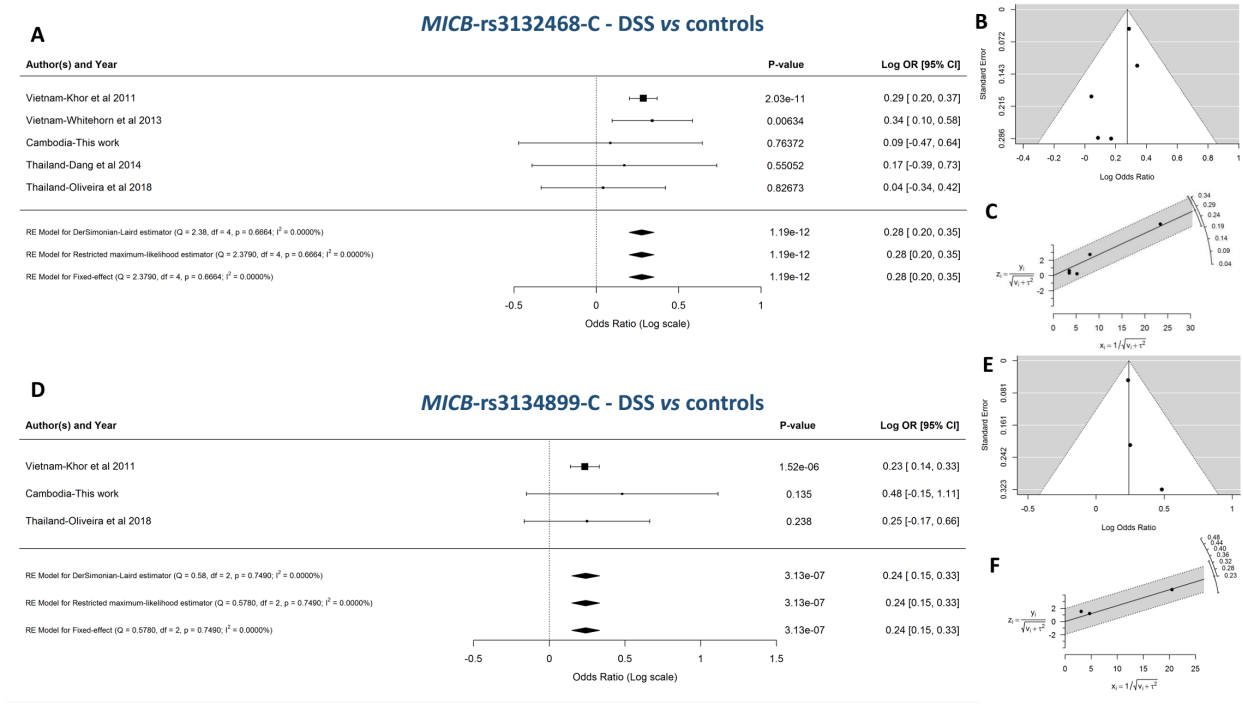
MICB-rs3132468-C - DSS vs controls

A

| Author(s) and Year | P-value | Log OR [95% CI] |
|---|---|---|
| Vietnam-Khor et al 2011 | 2.03e-11 | 0.29 [ 0.20, 0.37] |
| Vietnam-Whitehorn et al 2013 | 0.00634 | 0.34 [ 0.10, 0.58] |
| Cambodia-This work | 0.76372 | 0.09 [-0.47, 0.64] |
| Thailand-Dang et al 2014 | 0.55052 | 0.17 [-0.39, 0.73] |
| Thailand-Oliveira et al 2018 | 0.82673 | 0.04 [-0.34, 0.42] |
| RE Model for DerSimonian-Laird estimator (Q = 2.38, df = 4, p = 0.6664; $I^2$ = 0.0000%) | 1.19e-12 | 0.28 [ 0.20, 0.35] |
| RE Model for Restricted maximum-likelihood estimator (Q = 2.3790, df = 4, p = 0.6664; $I^2$ = 0.0000%) | 1.19e-12 | 0.28 [0.20, 0.35] |
| RE Model for Fixed-effect (Q = 2.3790, df = 4, p = 0.6664; $I^2$ = 0.0000%) | 1.19e-12 | 0.28 [0.20, 0.35] |

-0.5 0 0.5 1
Odds Ratio (Log scale)

B
Standard Error
0 0.072 0.143 0.215 0.286
-0.4 -0.2 0 0.2 0.4 0.6 0.8 1
Log Odds Ratio

C
0.34 0.29 0.24 0.19 0.14 0.09 0.04
2 0 -2
$z_i = \frac{y_i}{\sqrt{v_i + \tau^2}}$
0 5 10 15 20 25 30
$x_i = 1/\sqrt{v_i + \tau^2}$

D

MICB-rs3134899-C - DSS vs controls

| Author(s) and Year | P-value | Log OR [95% CI] |
|---|---|---|
| Vietnam-Khor et al 2011 | 1.52e-06 | 0.23 [ 0.14, 0.33] |
| Cambodia-This work | 0.135 | 0.48 [-0.15, 1.11] |
| Thailand-Oliveira et al 2018 | 0.238 | 0.25 [-0.17, 0.66] |
| RE Model for DerSimonian-Laird estimator (Q = 0.58, df = 2, p = 0.7490; $I^2$ = 0.0000%) | 3.13e-07 | 0.24 [ 0.15, 0.33] |
| RE Model for Restricted maximum-likelihood estimator (Q = 0.5780, df = 2, p = 0.7490; $I^2$ = 0.0000%) | 3.13e-07 | 0.24 [0.15, 0.33] |
| RE Model for Fixed-effect (Q = 0.5780, df = 2, p = 0.7490; $I^2$ = 0.0000%) | 3.13e-07 | 0.24 [0.15, 0.33] |

-0.5 0 0.5 1 1.5
Odds Ratio (Log scale)

E
Standard Error
0 0.081 0.161 0.242 0.323
-0.5 0 0.5 1
Log Odds Ratio

F
0.48 0.44 0.40 0.36 0.32 0.28 0.23
2 0 -2
$z_i = \frac{y_i}{\sqrt{v_i + \tau^2}}$
0 5 10 15 20 25
$x_i = 1/\sqrt{v_i + \tau^2}$